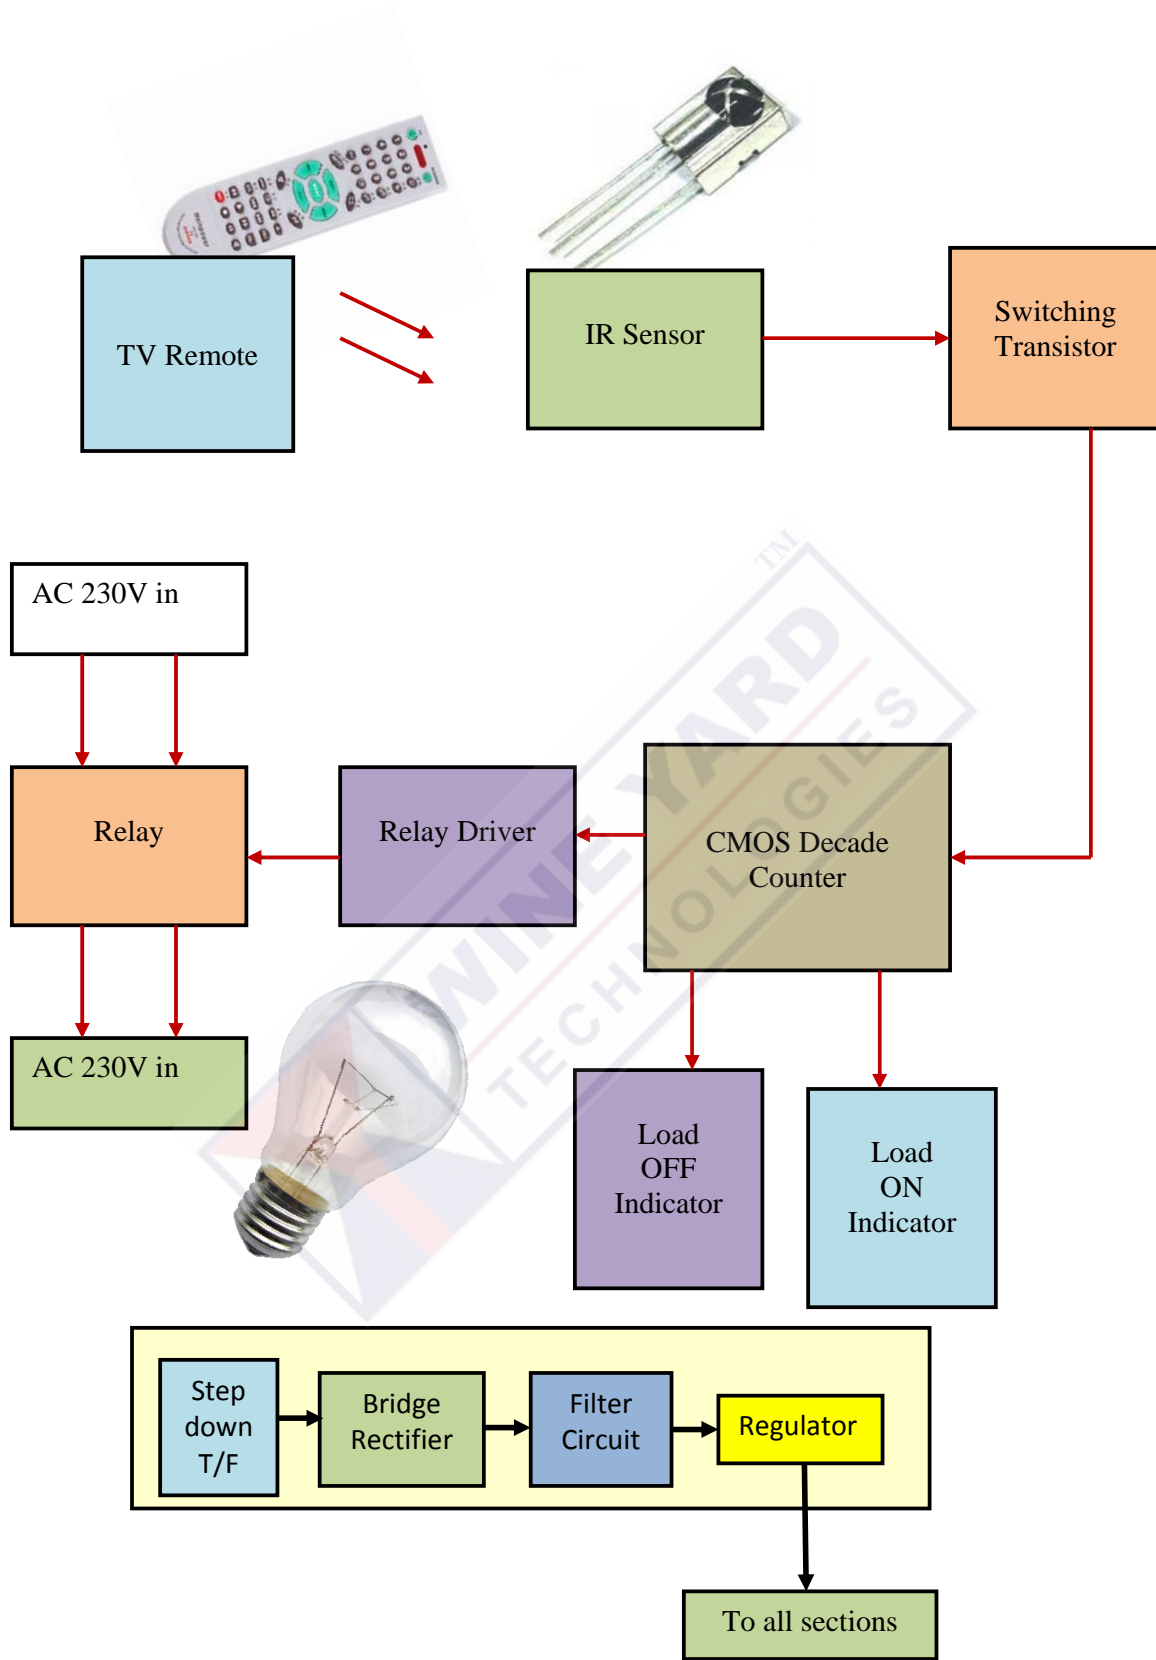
TV Remote

IR Sensor

Switching Transistor

AC 230V in

Relay

Relay Driver

CMOS Decade Counter

AC 230V in

Load OFF Indicator

Load ON Indicator

WINE YARD TECHNOLOGIES TM

Step down T/F

Bridge Rectifier

Filter Circuit

Regulator

To all sections